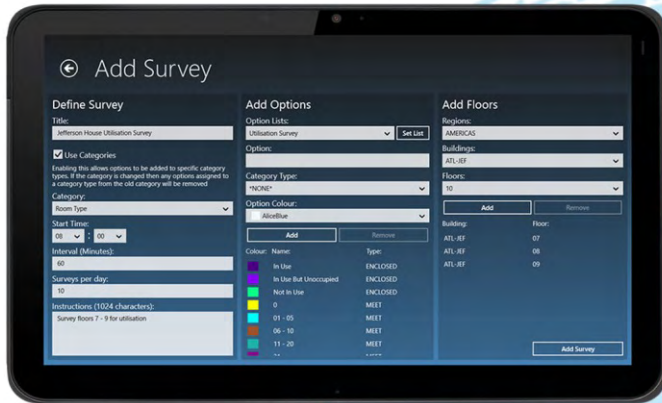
Add Survey

Define Survey

Title:

Jefferson House Utilisation Survey

Use Categories

Enabling this allows options to be added to specific category types. If the category is changed then any options assigned to a category type from the old category will be removed

Category:

Room Type

Start Time:

08 : 00

Interval (Minutes):

60

Surveys per day:

10

Instructions (1024 characters):

Survey floors 7 - 9 for utilisation

Add Options

Option Lists:

Utilisation Survey

Set List

Option:

Category Type:

*NONE*

Option Colour:

AliceBlue

Add

Remove

| Colour: | Name: | Type: |
|---|---|---|
| | In Use | ENCLOSED |
| | In Use But Unoccupied | ENCLOSED |
| | Not In Use | ENCLOSED |
| | 0 | MEET |
| | 01 - 05 | MEET |
| | 06 - 10 | MEET |
| | 11 - 20 | MEET |

Add Floors

Regions:

AMERICAS

Buildings:

ATL-JEF

Floors:

10

Add

Remove

| Building: | Floor: |
|---|---|
| ATL-JEF | 07 |
| ATL-JEF | 08 |
| ATL-JEF | 09 |

Add Survey